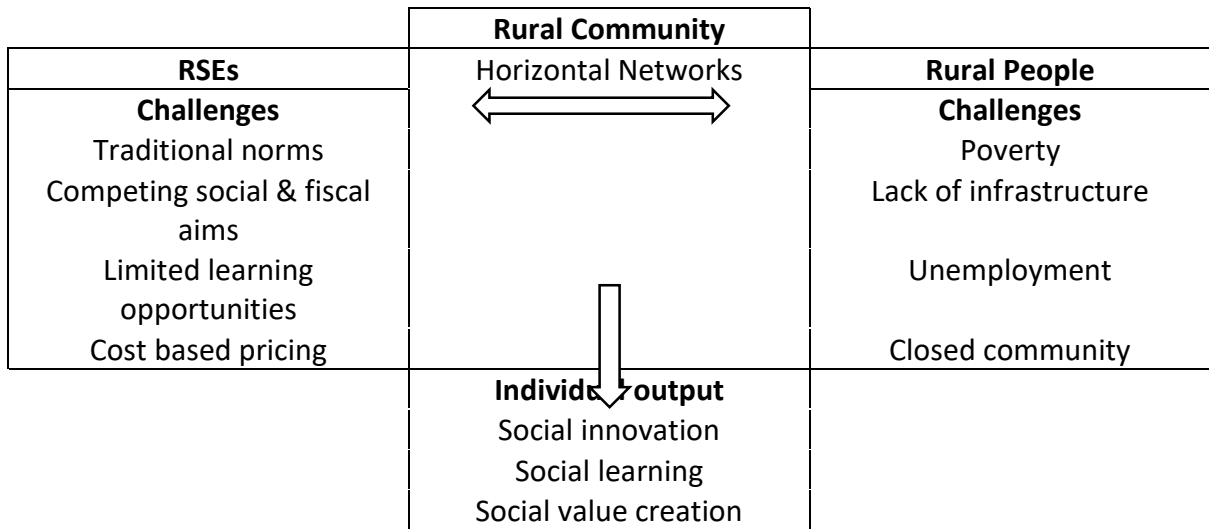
| | Rural Community | |
|---|---|---|
| **RSEs** | Horizontal Networks | **Rural People** |
| **Challenges** | | **Challenges** |
| Traditional norms | | Poverty |
| Competing social & fiscal aims | | Lack of infrastructure |
| Limited learning opportunities | | Unemployment |
| Cost based pricing | | Closed community |
| | **Individu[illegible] output** | |
| | Social innovation | |
| | Social learning | |
| | Social value creation | |